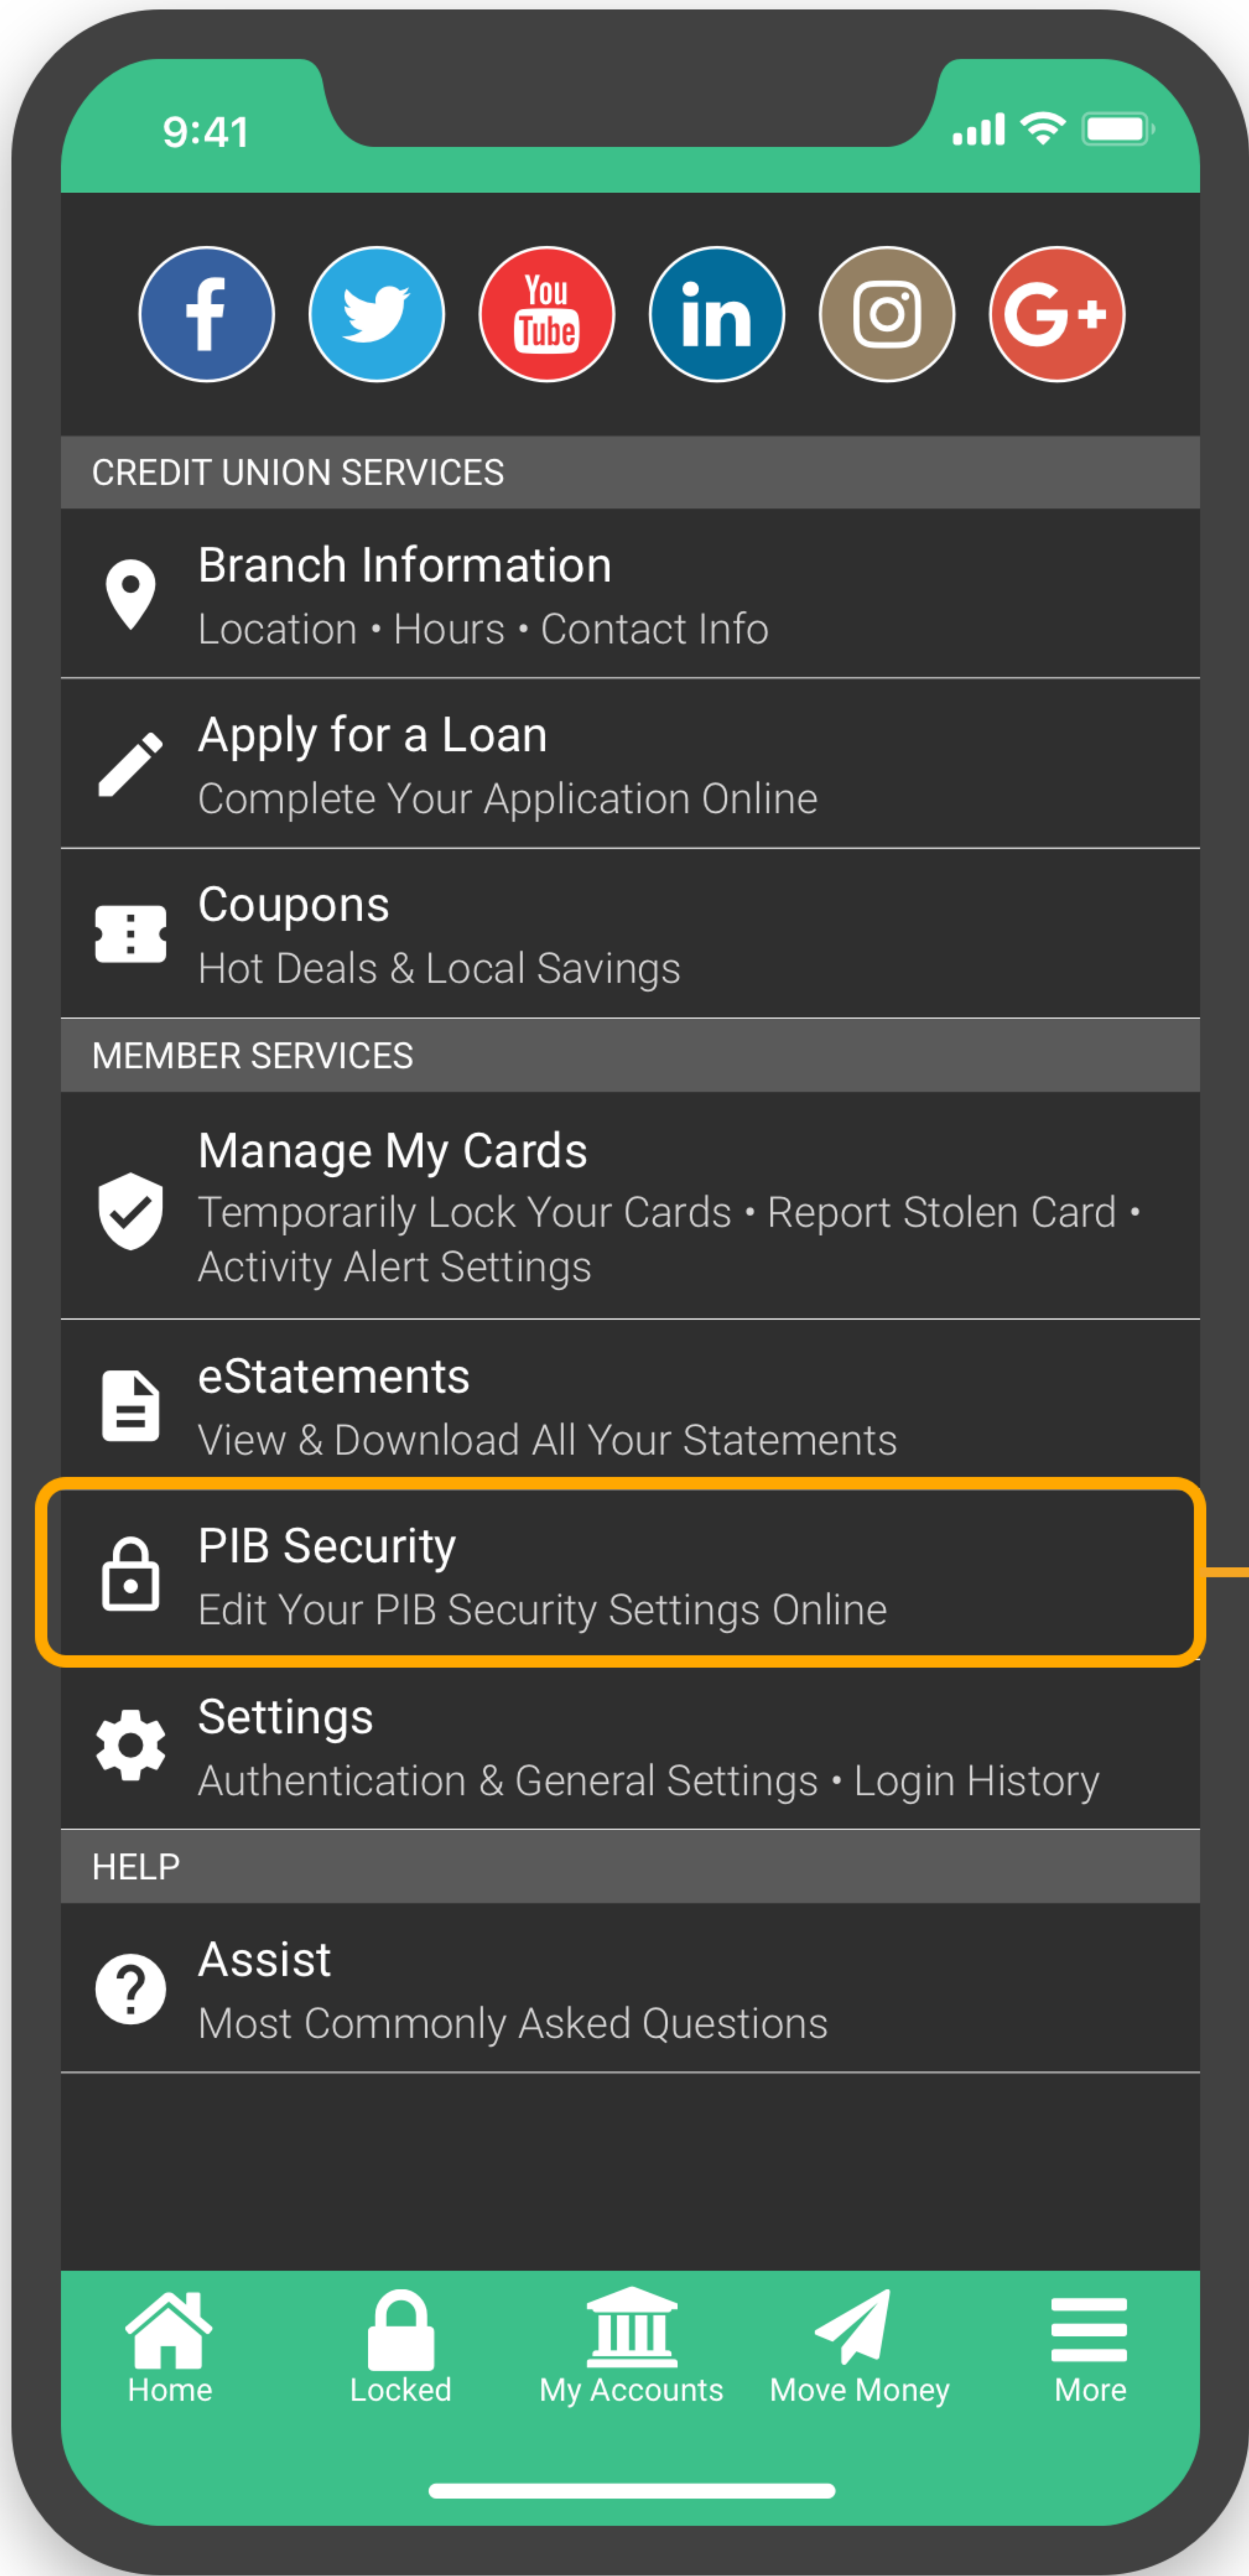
9:41

You Tube

in

CREDIT UNION SERVICES

Branch Information
Location • Hours • Contact Info

Apply for a Loan
Complete Your Application Online

Coupons
Hot Deals & Local Savings

MEMBER SERVICES

Manage My Cards
Temporarily Lock Your Cards • Report Stolen Card • Activity Alert Settings

eStatements
View & Download All Your Statements

PIB Security
Edit Your PIB Security Settings Online

Settings
Authentication & General Settings • Login History

HELP

Assist
Most Commonly Asked Questions

Home Locked My Accounts Move Money More